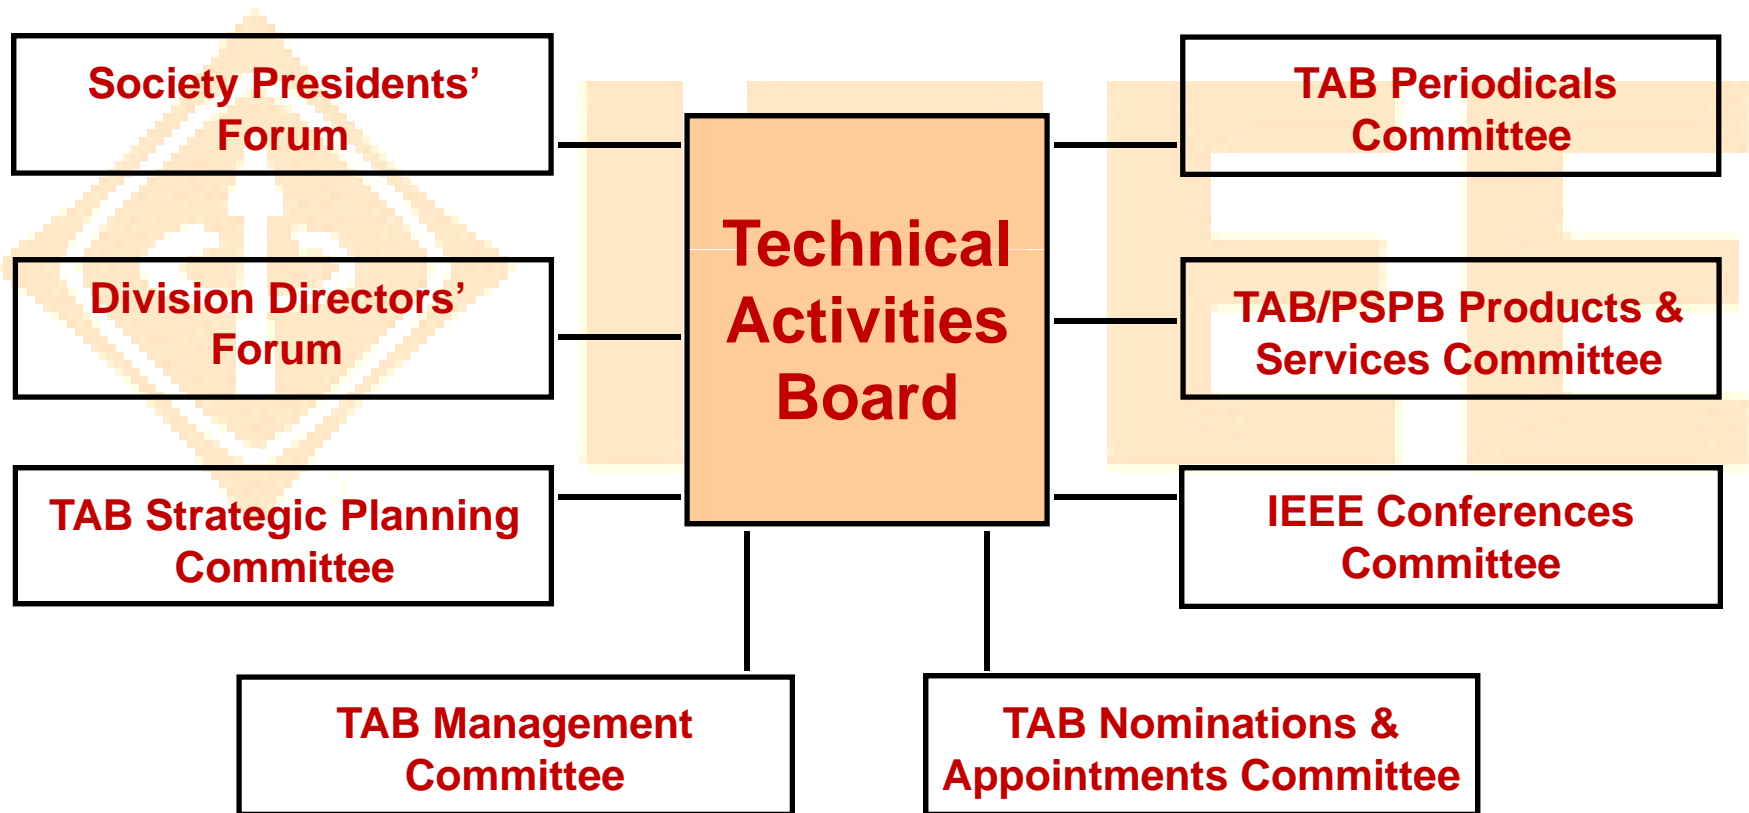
Society Presidents' Forum

Division Directors' Forum

TAB Strategic Planning Committee

Technical Activities Board

TAB Periodicals Committee

TAB/PSPB Products & Services Committee

IEEE Conferences Committee

TAB Management Committee

TAB Nominations & Appointments Committee